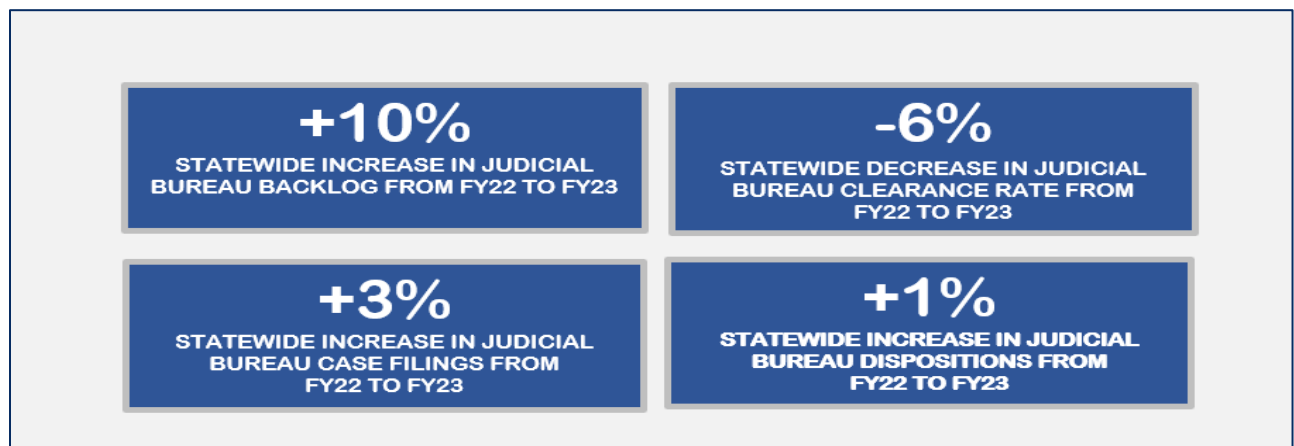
+10%
STATEWIDE INCREASE IN JUDICIAL BUREAU BACKLOG FROM FY22 TO FY23

-6%
STATEWIDE DECREASE IN JUDICIAL BUREAU CLEARANCE RATE FROM FY22 TO FY23

+3%
STATEWIDE INCREASE IN JUDICIAL BUREAU CASE FILINGS FROM FY22 TO FY23

+1%
STATEWIDE INCREASE IN JUDICIAL BUREAU DISPOSITIONS FROM FY22 TO FY23